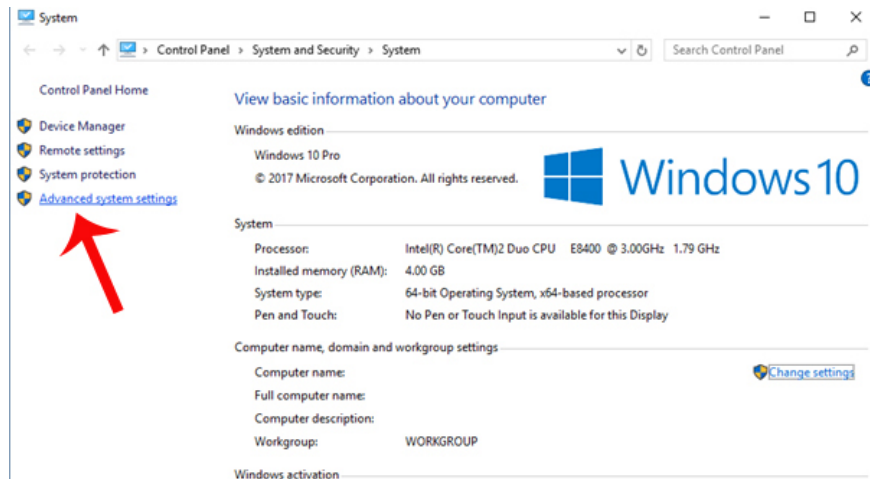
System

Control Panel > System and Security > System

Search Control Panel

Control Panel Home

Device Manager

Remote settings

System protection

Advanced system settings

View basic information about your computer

Windows edition

Windows 10 Pro

© 2017 Microsoft Corporation. All rights reserved.

Windows 10

System

| | |
|---|---|
| Processor: | Intel(R) Core(TM)2 Duo CPU E8400 @ 3.00GHz 1.79 GHz |
| Installed memory (RAM): | 4.00 GB |
| System type: | 64-bit Operating System, x64-based processor |
| Pen and Touch: | No Pen or Touch Input is available for this Display |

Computer name, domain and workgroup settings

| | |
|---|---|
| Computer name: | |
| Full computer name: | |
| Computer description: | |
| Workgroup: | WORKGROUP |

Change settings

Windows activation